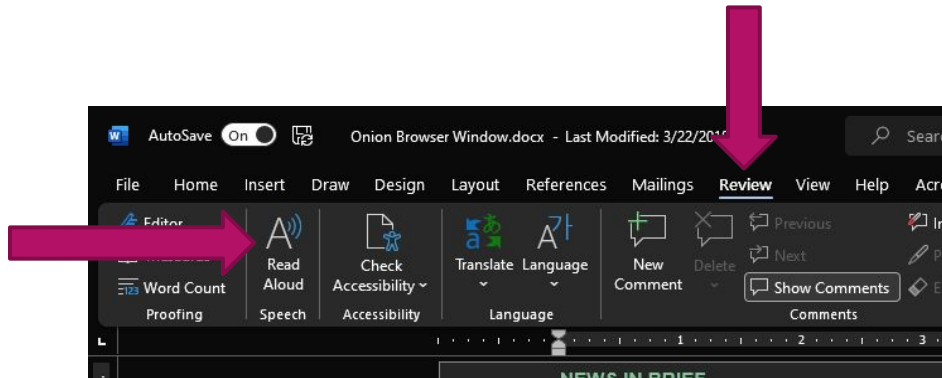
AutoSave On

Onion Browser Window.docx - Last Modified: 3/22/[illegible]

Sear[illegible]

File Home Insert Draw Design Layout References Mailings Review View Help Acr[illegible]

Editor
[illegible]
Word Count
Proofing

Read Aloud
Speech

Check Accessibility
Accessibility

Translate Language
Language

New Comment
Delete
Previous
Next
Show Comments
Comments

1 2 3

NEWS IN BRIEF